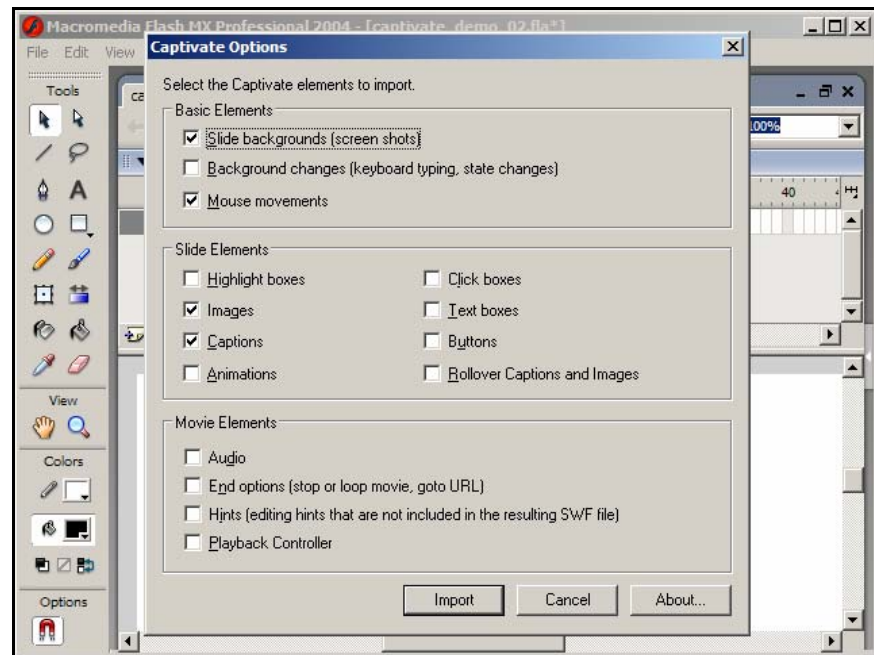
Macromedia Flash MX Professional 2004 - [captivate_demo_02.fla*]

File Edit View

Tools

View

Colors

Options

ca

100%

40

Captivate Options

Select the Captivate elements to import.

Basic Elements

☑ Slide backgrounds (screen shots)

☐ Background changes (keyboard typing, state changes)

☑ Mouse movements

Slide Elements

☐ Highlight boxes

☑ Images

☑ Captions

☐ Animations

☐ Click boxes

☐ Text boxes

☐ Buttons

☐ Rollover Captions and Images

Movie Elements

☐ Audio

☐ End options (stop or loop movie, goto URL)

☐ Hints (editing hints that are not included in the resulting SWF file)

☐ Playback Controller

Import

Cancel

About...